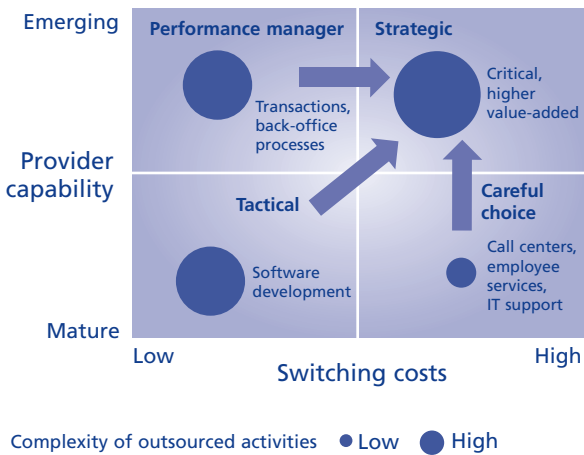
Emerging

Performance manager

Strategic

Transactions, back-office processes

Critical, higher value-added

Provider capability

Tactical

Careful choice

Software development

Call centers, employee services, IT support

Mature

Low

High

Switching costs

Complexity of outsourced activities Low High